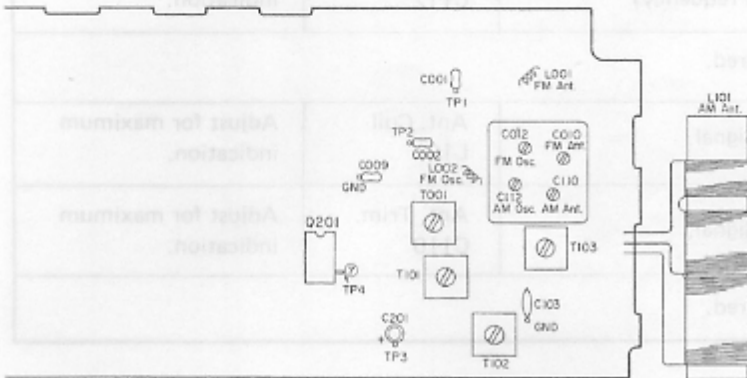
C001
TP1
L001
FM Ant.
L101
AM Ant.
TP2
C002
L002
FM Osc.
C009
GND
C012
FM Osc.
C010
FM Ant.
C112
AM Osc.
C110
AM Ant.
T001
Q201
T103
T101
TP4
C103
GND
C201
TP3
T102
Adjust for maximum indication.
Adjust for maximum indication.